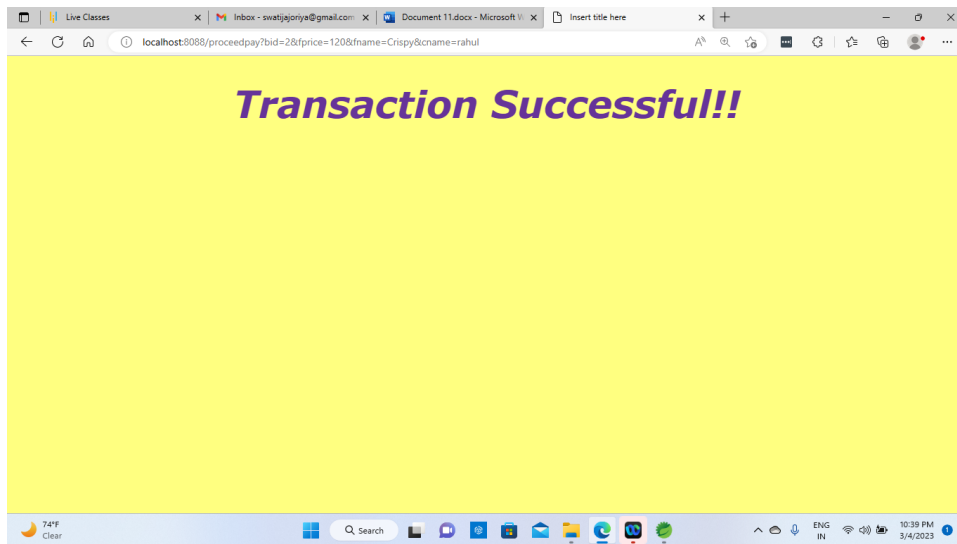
Live Classes
Inbox - swatijajoriya@gmail.com
Document 11.docx - Microsoft W
Insert title here

localhost:8088/proceedpay?bid=2&fprice=120&fname=Crispy&cname=rahul

Transaction Successful!!

74°F
Clear
Search
ENG
IN
10:39 PM
3/4/2023
1